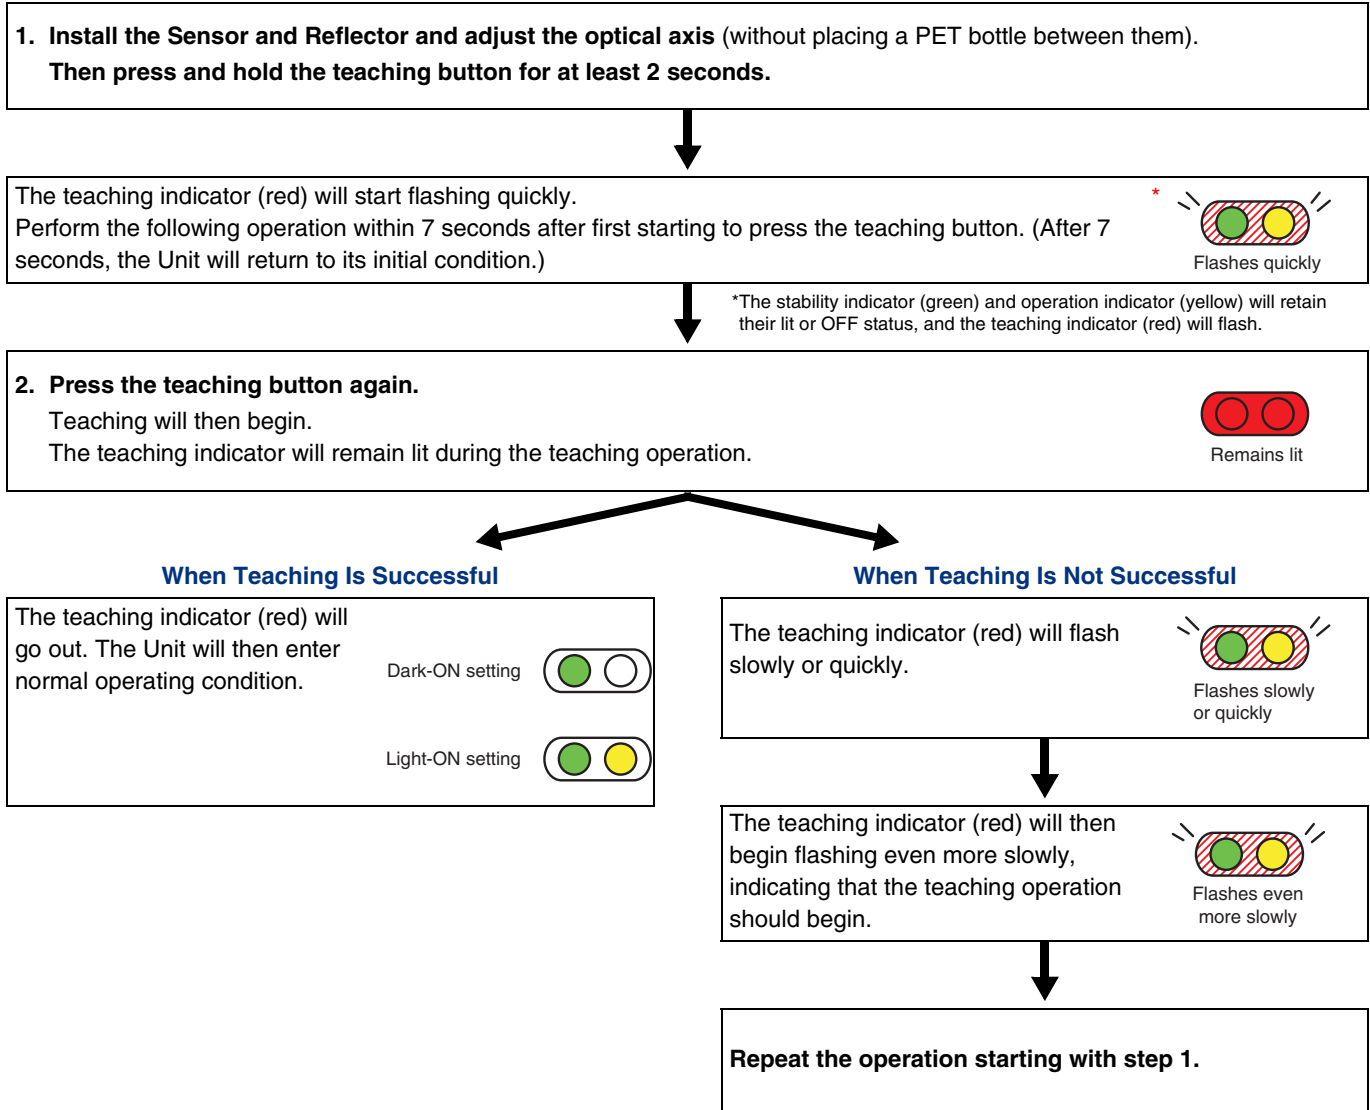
1. Install the Sensor and Reflector and adjust the optical axis (without placing a PET bottle between them). Then press and hold the teaching button for at least 2 seconds.

The teaching indicator (red) will start flashing quickly.
Perform the following operation within 7 seconds after first starting to press the teaching button. (After 7 seconds, the Unit will return to its initial condition.)

*

Flashes quickly

*The stability indicator (green) and operation indicator (yellow) will retain their lit or OFF status, and the teaching indicator (red) will flash.

2. Press the teaching button again.
Teaching will then begin.
The teaching indicator will remain lit during the teaching operation.

Remains lit

When Teaching Is Successful

The teaching indicator (red) will go out. The Unit will then enter normal operating condition.

Dark-ON setting

Light-ON setting

When Teaching Is Not Successful

The teaching indicator (red) will flash slowly or quickly.

Flashes slowly or quickly

The teaching indicator (red) will then begin flashing even more slowly, indicating that the teaching operation should begin.

Flashes even more slowly

Repeat the operation starting with step 1.